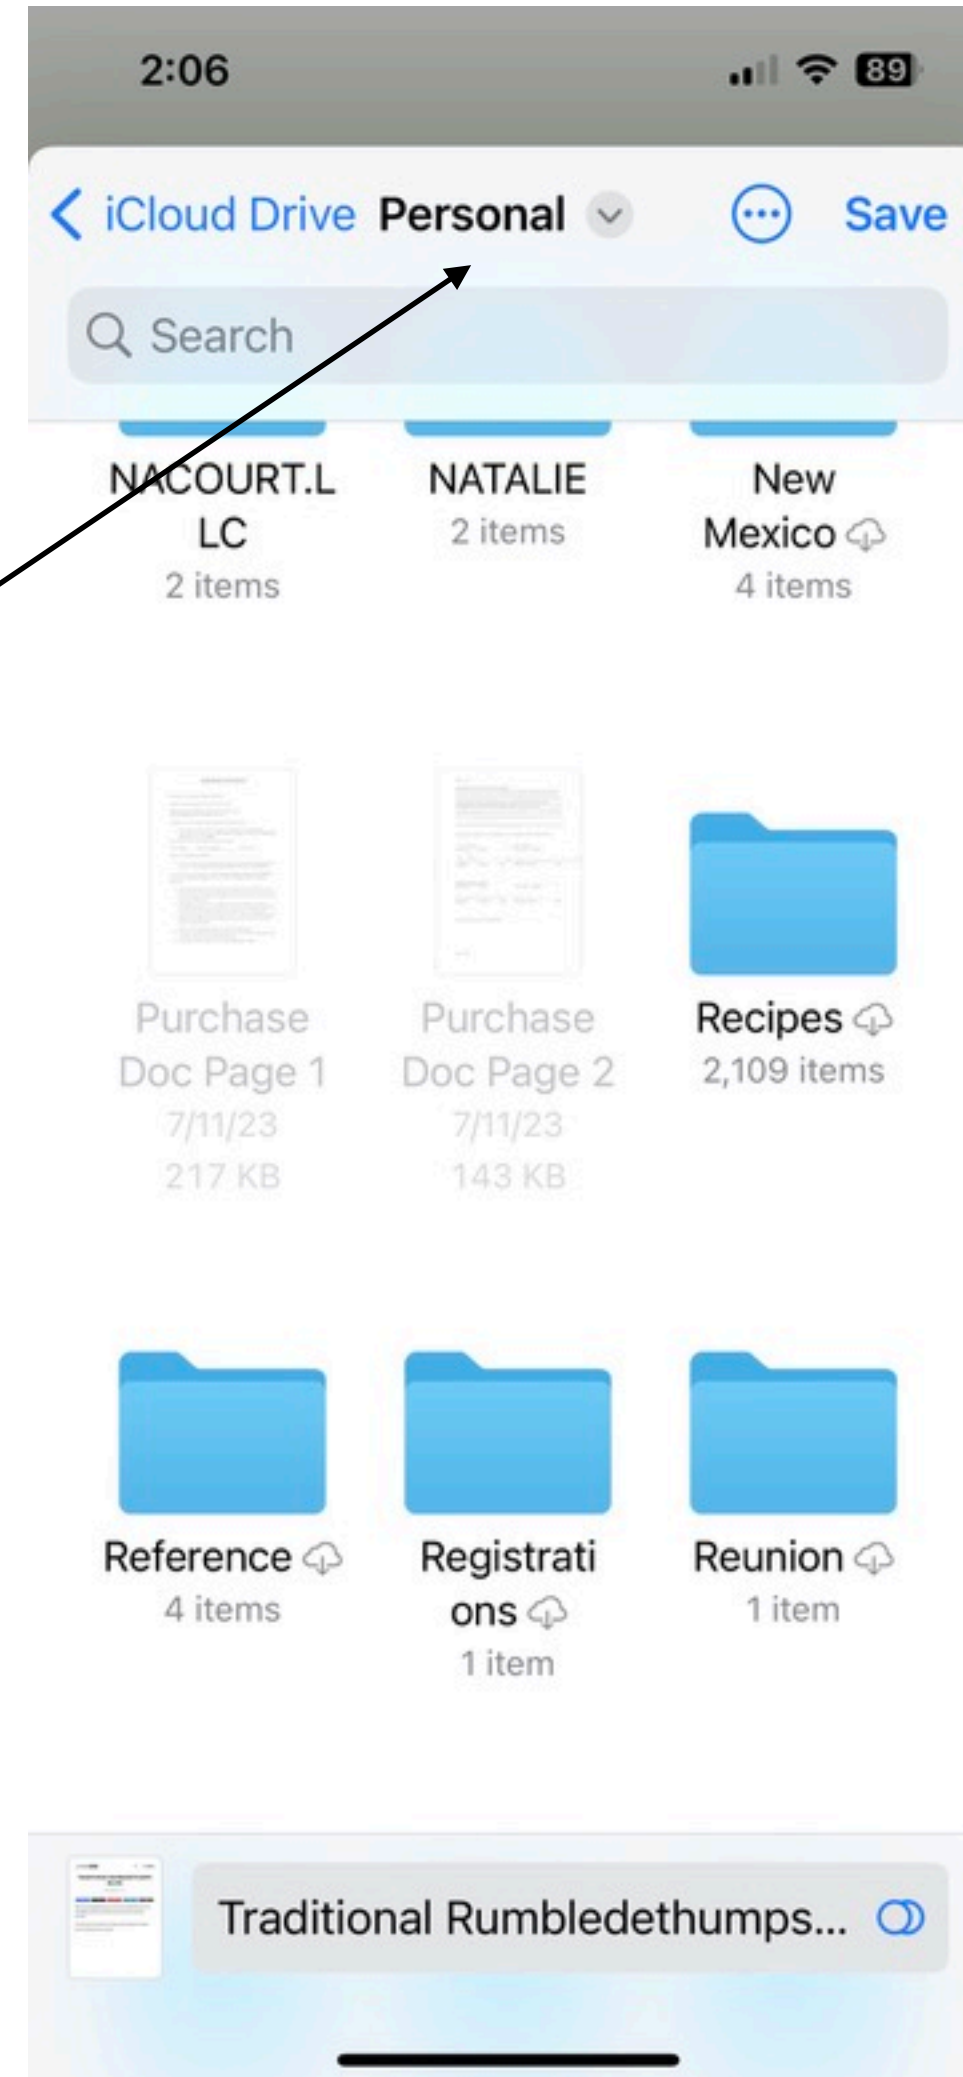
2:06

89

iCloud Drive Personal

Save

Search

NACOURT.LLC
2 items

NATALIE
2 items

New Mexico
4 items

Purchase Doc Page 1
7/11/23
217 KB

Purchase Doc Page 2
7/11/23
143 KB

Recipes
2,109 items

Reference
4 items

Registrations
1 item

Reunion
1 item

Traditional Rumbledethumps...